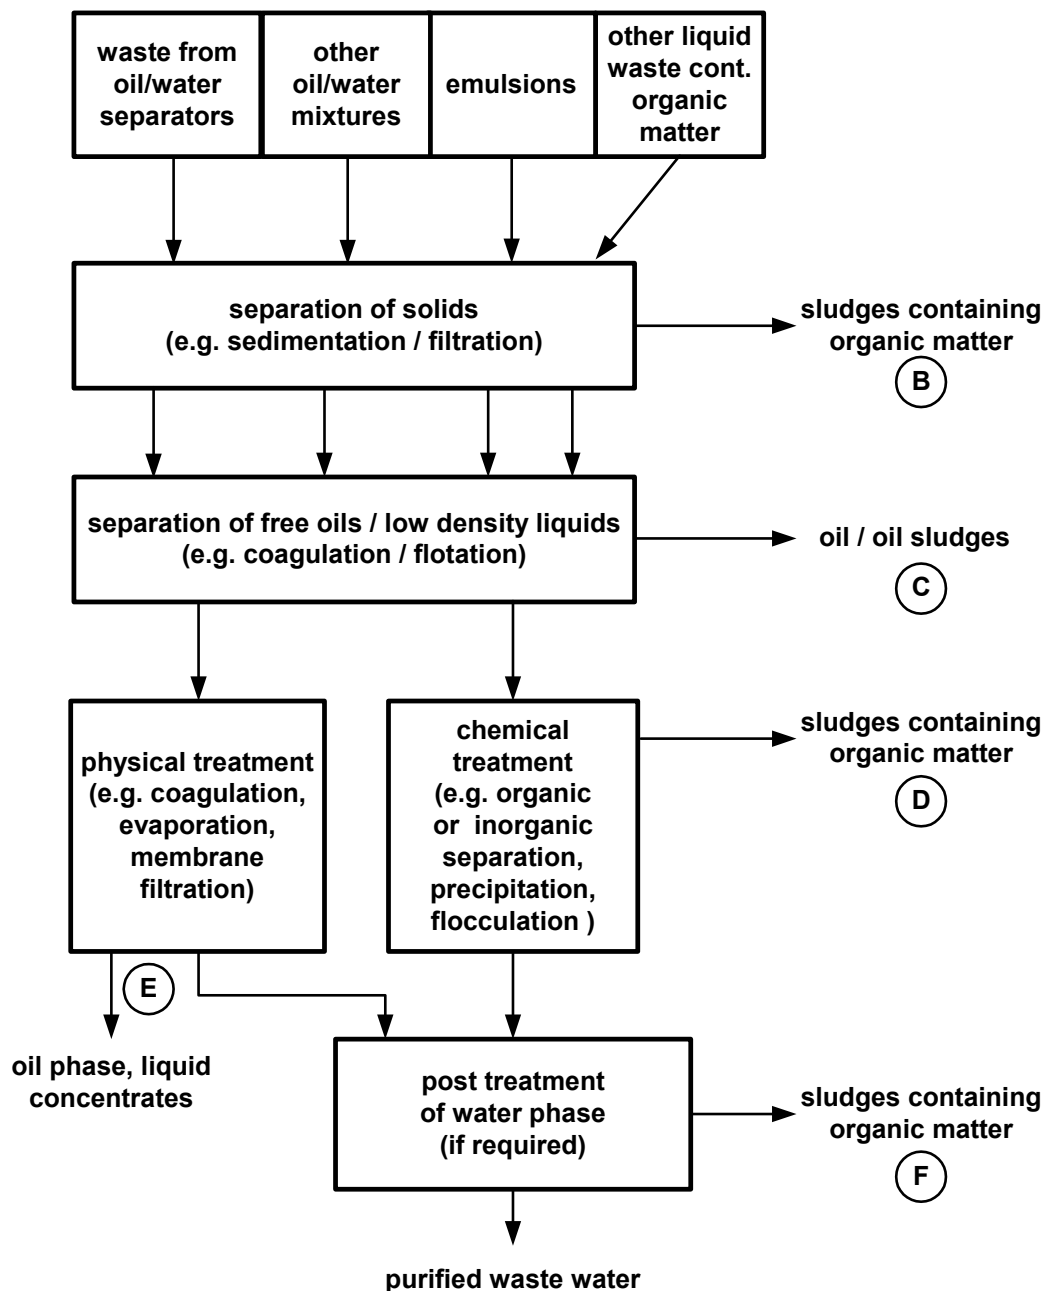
waste from oil/water separators

other oil/water mixtures

emulsions

other liquid waste cont. organic matter

separation of solids (e.g. sedimentation / filtration)

sludges containing organic matter

B

separation of free oils / low density liquids (e.g. coagulation / flotation)

oil / oil sludges

C

physical treatment (e.g. coagulation, evaporation, membrane filtration)

chemical treatment (e.g. organic or inorganic separation, precipitation, flocculation )

sludges containing organic matter

D

E

oil phase, liquid concentrates

post treatment of water phase (if required)

sludges containing organic matter

F

purified waste water